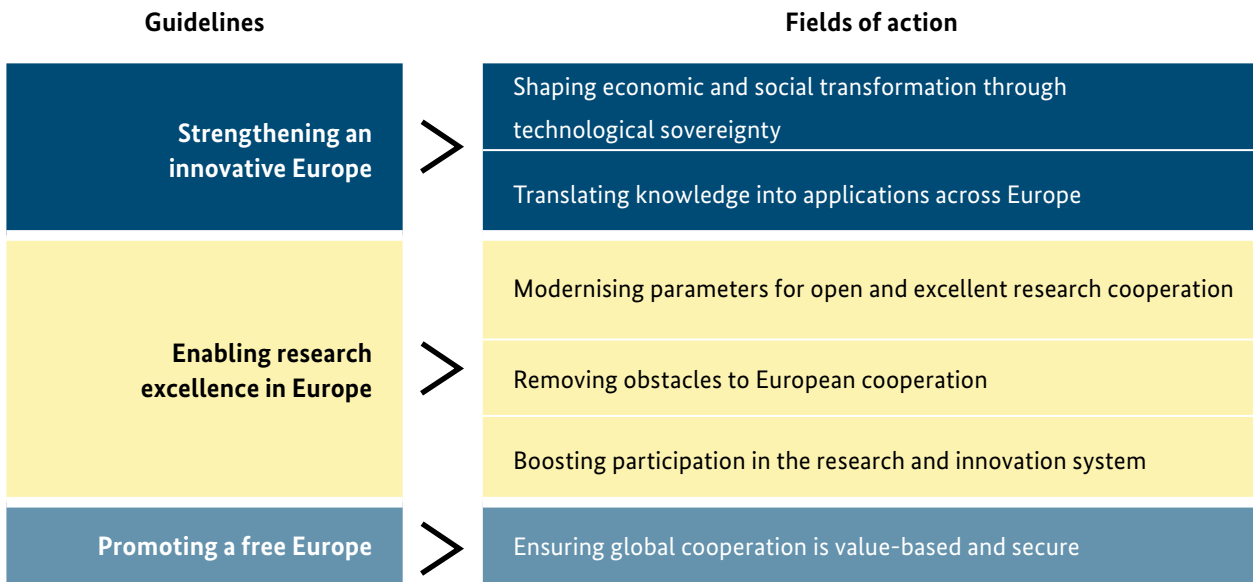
| Guidelines | Fields of action |
|---|---|
| Strengthening an innovative Europe | Shaping economic and social transformation through technological sovereignty |
| | Translating knowledge into applications across Europe |
| Enabling research excellence in Europe | Modernising parameters for open and excellent research cooperation |
| | Removing obstacles to European cooperation |
| | Boosting participation in the research and innovation system |
| Promoting a free Europe | Ensuring global cooperation is value-based and secure |